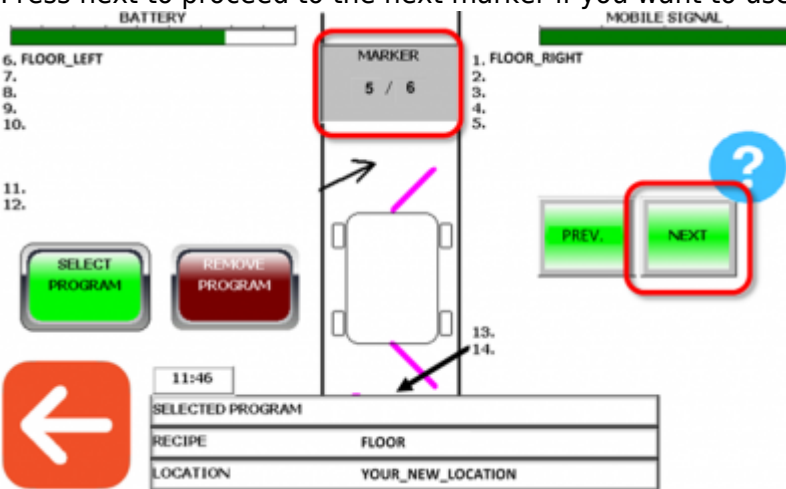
Press next to proceed to the next marker if you want to use

BATTERY

MOBILE SIGNAL

6. FLOOR_LEFT
7.
8.
9.
10.

11.
12.

MARKER
5 / 6

1. FLOOR_RIGHT
2.
3.
4.
5.

?

PREV.

NEXT

SELECT PROGRAM

REMOVE PROGRAM

13.
14.

11:46

| SELECTED PROGRAM | |
|---|---|
| RECIPE | FLOOR |
| LOCATION | YOUR_NEW_LOCATION |